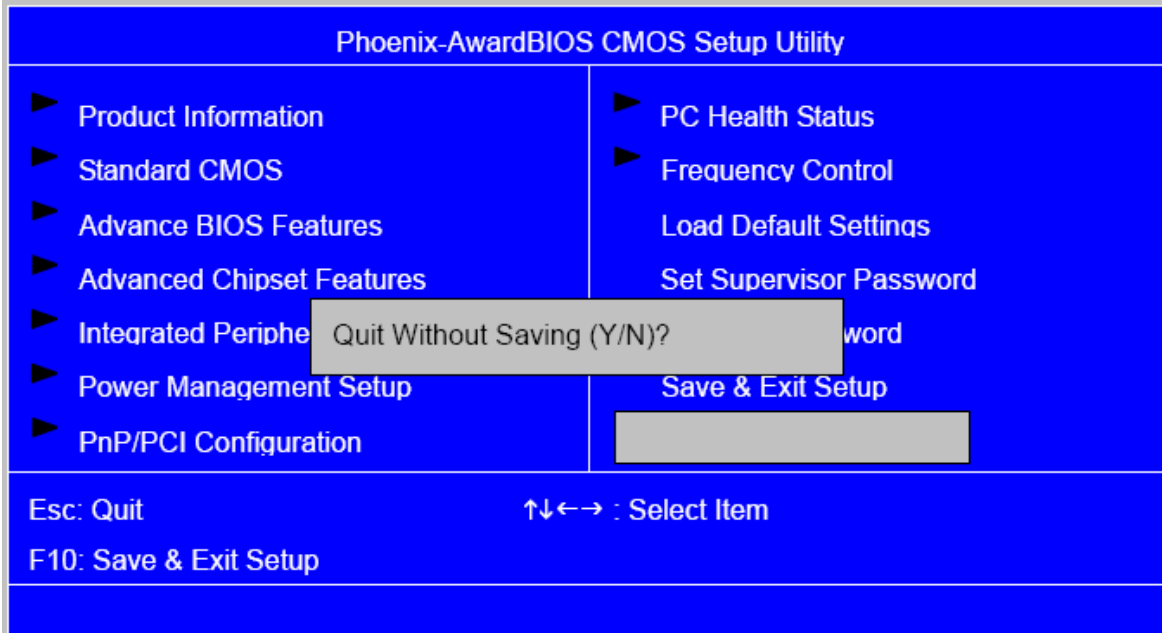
Phoenix-AwardBIOS CMOS Setup Utility

Product Information
Standard CMOS
Advance BIOS Features
Advanced Chipset Features
Integrated Periphe
Power Management Setup
PnP/PCI Configuration

PC Health Status
Frequency Control
Load Default Settings
Set Supervisor Password
word
Save & Exit Setup

Quit Without Saving (Y/N)?

Esc: Quit
↑↓←→ : Select Item
F10: Save & Exit Setup